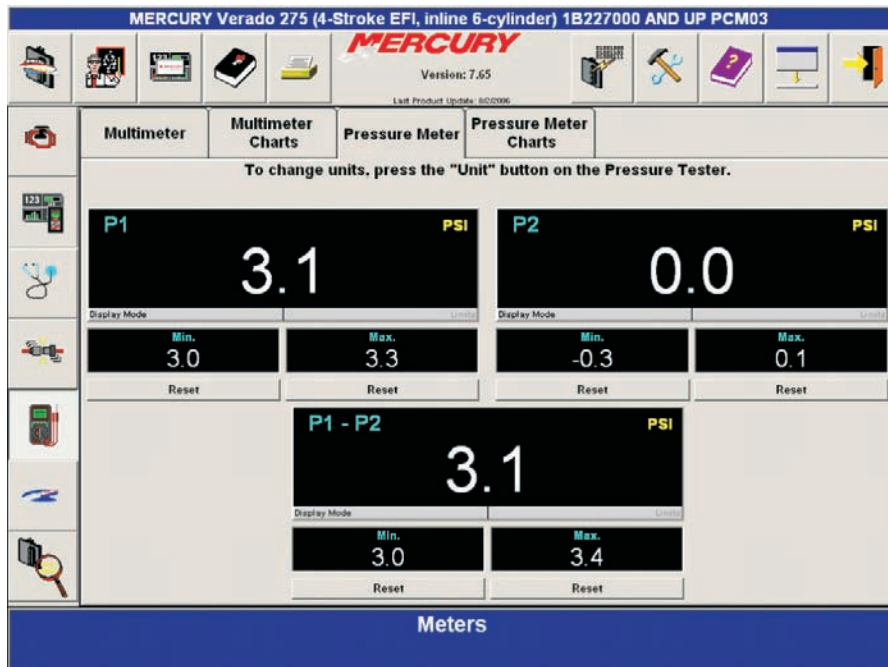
MERCURY Verado 275 (4-Stroke EFI, inline 6-cylinder) 1B227000 AND UP PCM03

MERCURY
Version: 7.65
Last Product Update: 8/2/2006

Multimeter
Multimeter Charts
Pressure Meter
Pressure Meter Charts

To change units, press the "Unit" button on the Pressure Tester.

P1 PSI
3.1
Display Mode
Limits
Min.
3.0
Max.
3.3
Reset
Reset

P2 PSI
0.0
Display Mode
Limits
Min.
-0.3
Max.
0.1
Reset
Reset

P1 - P2 PSI
3.1
Display Mode
Limits
Min.
3.0
Max.
3.4
Reset
Reset

Meters